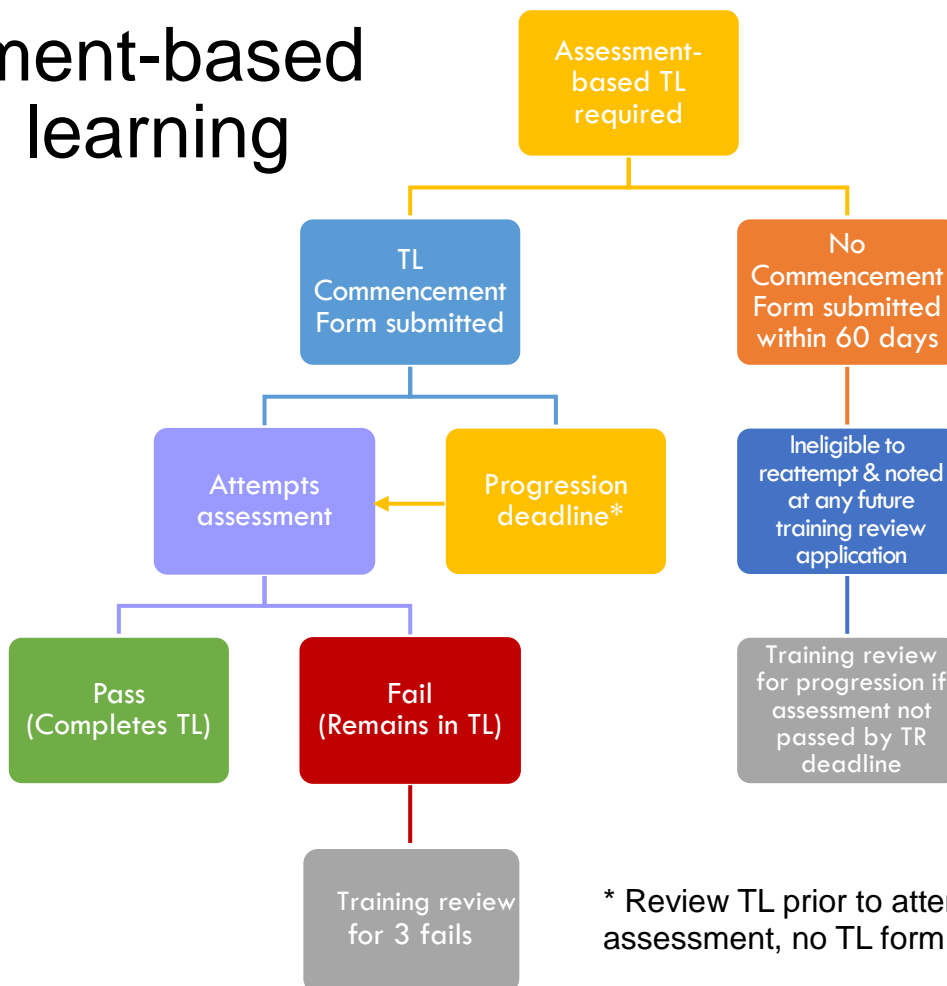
ment-based learning

Assessment-based TL required

TL Commencement Form submitted

No Commencement Form submitted within 60 days

Attempts assessment

Progression deadline*

Ineligible to reattempt & noted at any future training review application

Pass (Completes TL)

Fail (Remains in TL)

Training review for progression if assessment not passed by TR deadline

Training review for 3 fails

* Review TL prior to atte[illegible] assessment, no TL form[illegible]